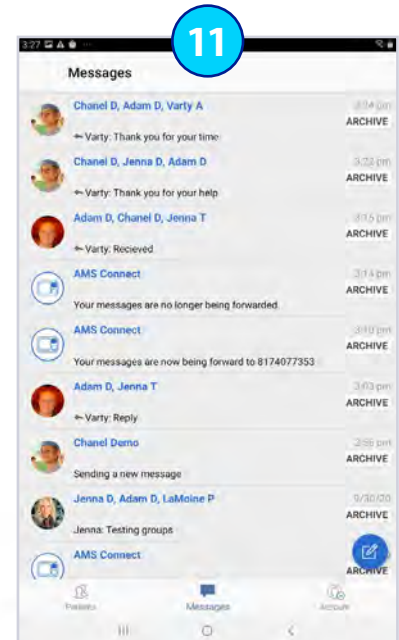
11

3:27

Messages

Chanel D, Adam D, Varty A
3:34 pm
ARCHIVE
Varty: Thank you for your time

Chanel D, Jenna D, Adam D
3:22 pm
ARCHIVE
Varty: Thank you for your help

Adam D, Chanel D, Jenna T
3:15 pm
ARCHIVE
Varty: Recieved

AMS Connect
3:14 pm
ARCHIVE
Your messages are no longer being forwarded

AMS Connect
3:10 pm
ARCHIVE
Your messages are now being forward to 8174077353

Adam D, Jenna T
3:03 pm
ARCHIVE
Varty: Reply

Chanel Demo
2:58 pm
ARCHIVE
Sending a new message

Jenna D, Adam D, LaMoine P
9/30/20
ARCHIVE
Jenna: Testing groups

AMS Connect
ARCHIVE

Patients
Messages
Account